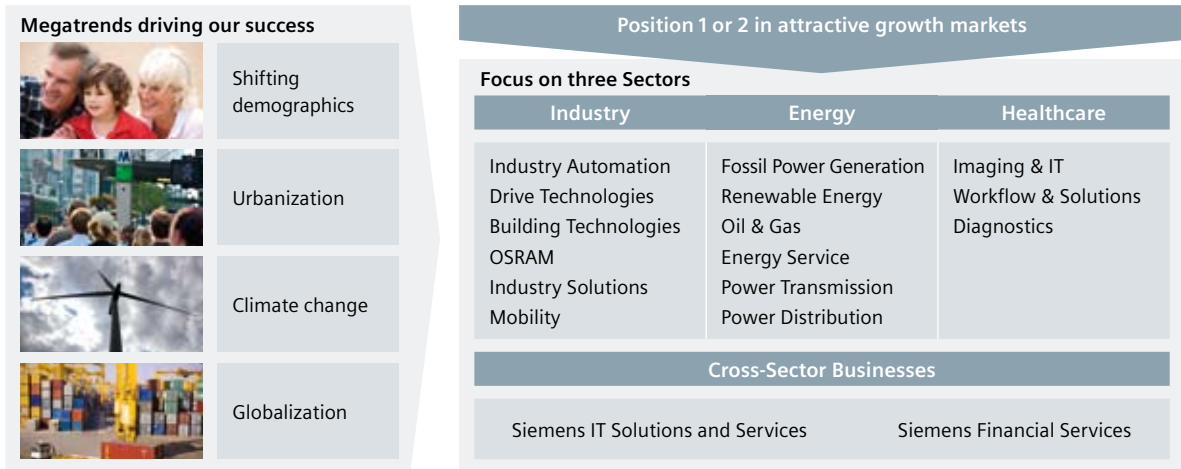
Megatrends driving our success

Shifting demographics

Urbanization

Climate change

Globalization

Position 1 or 2 in attractive growth markets

Focus on three Sectors

| Industry | Energy | Healthcare |
|---|---|---|
| Industry Automation<br>Drive Technologies<br>Building Technologies<br>OSRAM<br>Industry Solutions<br>Mobility | Fossil Power Generation<br>Renewable Energy<br>Oil & Gas<br>Energy Service<br>Power Transmission<br>Power Distribution | Imaging & IT<br>Workflow & Solutions<br>Diagnostics |

Cross-Sector Businesses

Siemens IT Solutions and Services

Siemens Financial Services